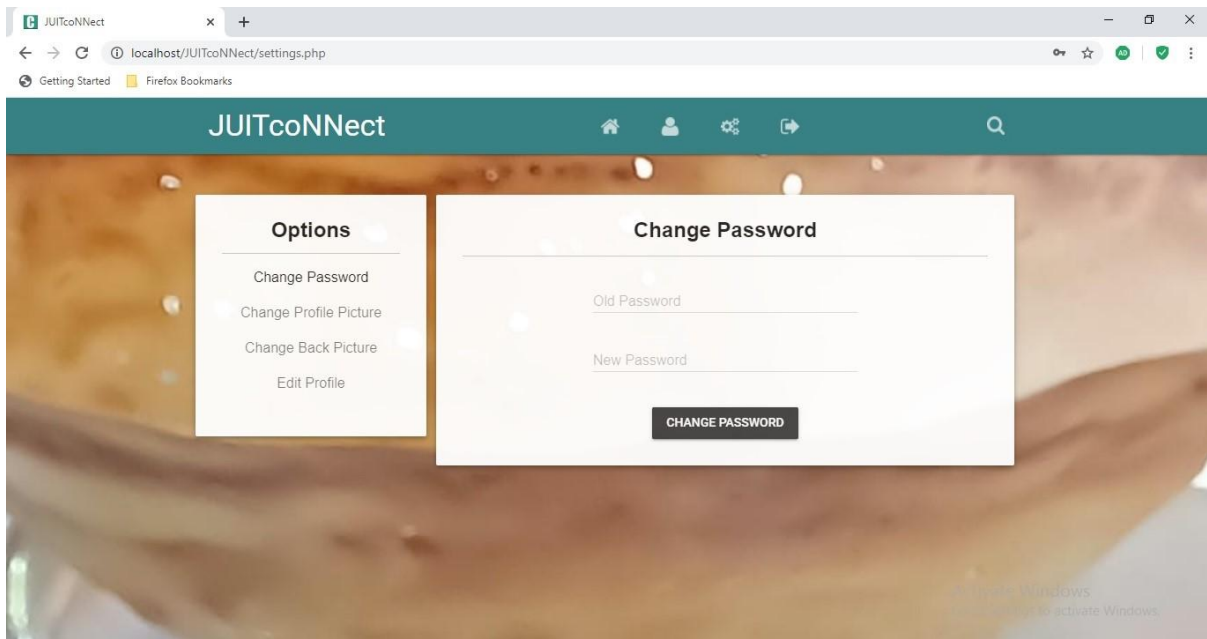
JUITcoNNect

localhost/JUITcoNNect/settings.php

Getting Started
Firefox Bookmarks

JUITcoNNect

Options

Change Password
Change Profile Picture
Change Back Picture
Edit Profile

Change Password

Old Password

New Password

CHANGE PASSWORD

Activate Windows
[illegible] to activate Windows.